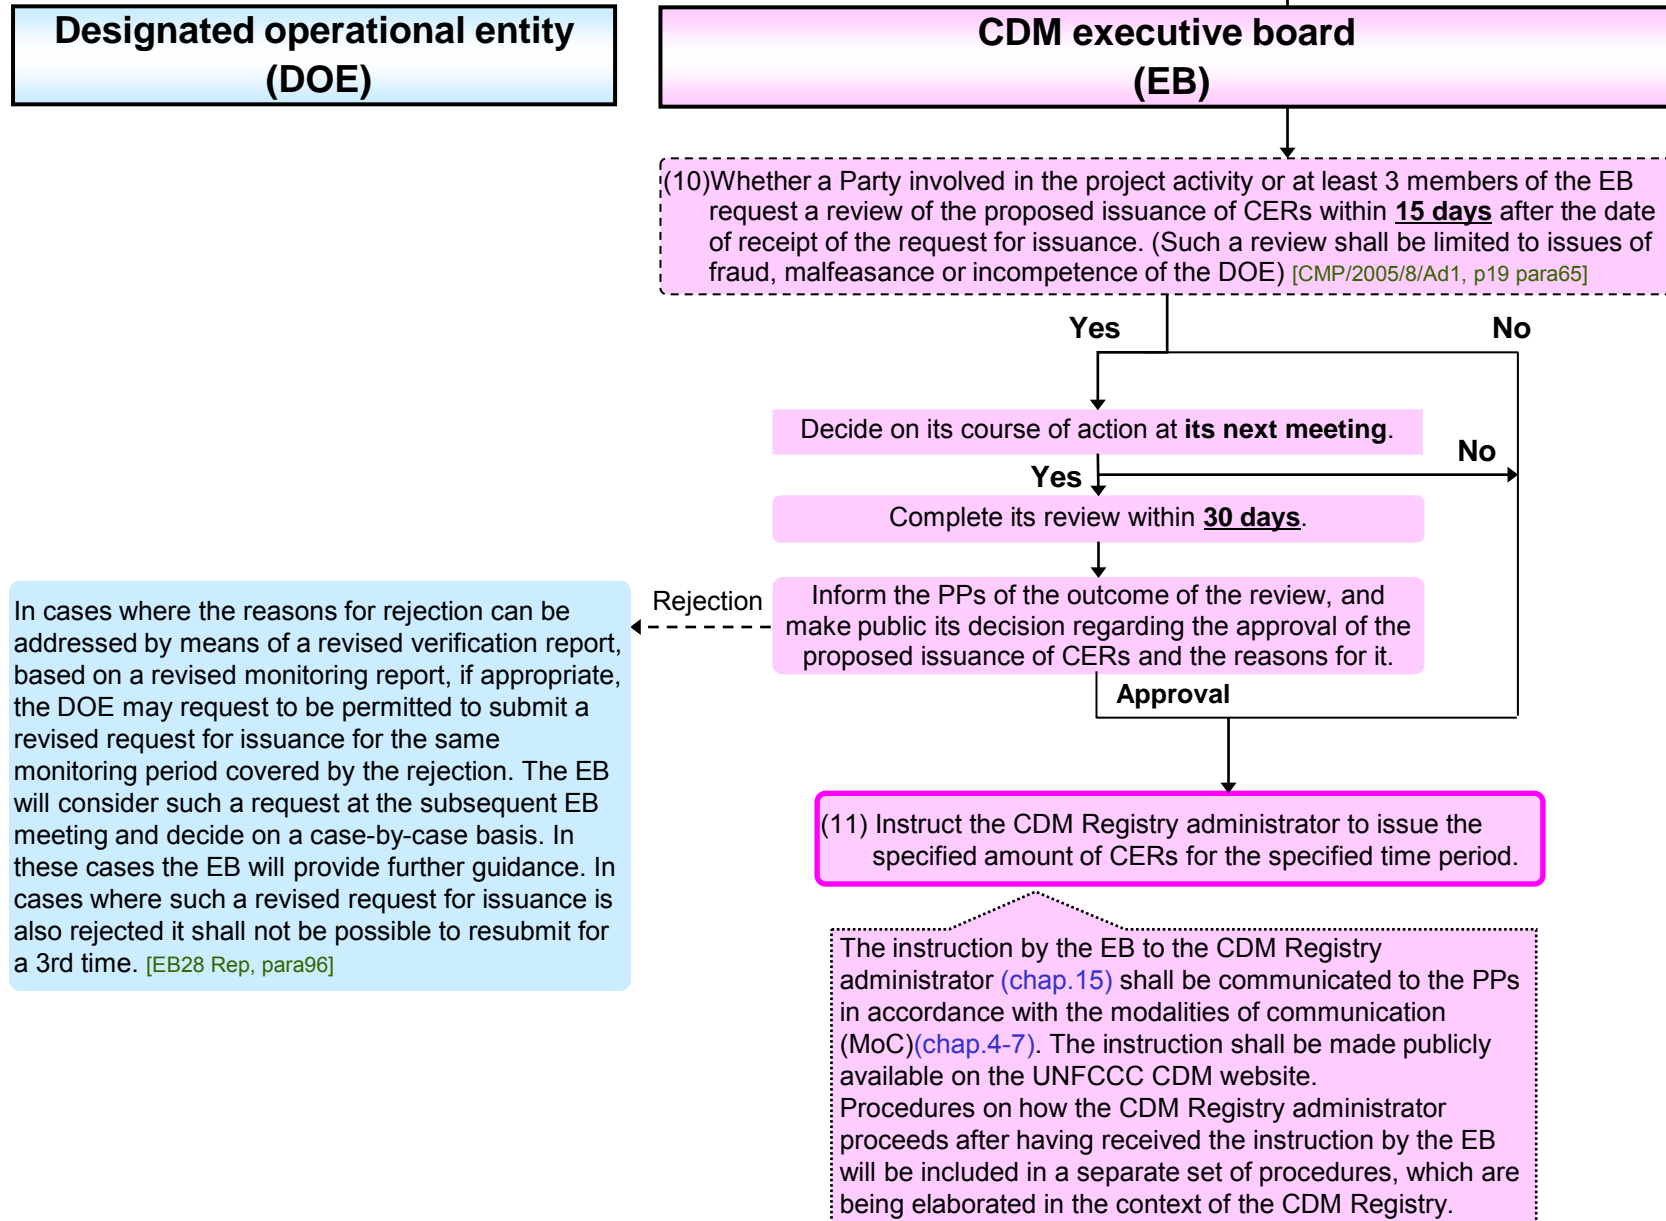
Designated operational entity (DOE)

CDM executive board (EB)

(10)Whether a Party involved in the project activity or at least 3 members of the EB request a review of the proposed issuance of CERs within **15 days** after the date of receipt of the request for issuance. (Such a review shall be limited to issues of fraud, malfeasance or incompetence of the DOE) [CMP/2005/8/Ad1, p19 para65]

Yes

No

Decide on its course of action at **its next meeting**.

No

Yes

Complete its review within **30 days**.

Rejection

Inform the PPs of the outcome of the review, and make public its decision regarding the approval of the proposed issuance of CERs and the reasons for it.

Approval

In cases where the reasons for rejection can be addressed by means of a revised verification report, based on a revised monitoring report, if appropriate, the DOE may request to be permitted to submit a revised request for issuance for the same monitoring period covered by the rejection. The EB will consider such a request at the subsequent EB meeting and decide on a case-by-case basis. In these cases the EB will provide further guidance. In cases where such a revised request for issuance is also rejected it shall not be possible to resubmit for a 3rd time. [EB28 Rep, para96]

(11) Instruct the CDM Registry administrator to issue the specified amount of CERs for the specified time period.

The instruction by the EB to the CDM Registry administrator (chap.15) shall be communicated to the PPs in accordance with the modalities of communication (MoC)(chap.4-7). The instruction shall be made publicly available on the UNFCCC CDM website.
Procedures on how the CDM Registry administrator proceeds after having received the instruction by the EB will be included in a separate set of procedures, which are being elaborated in the context of the CDM Registry.